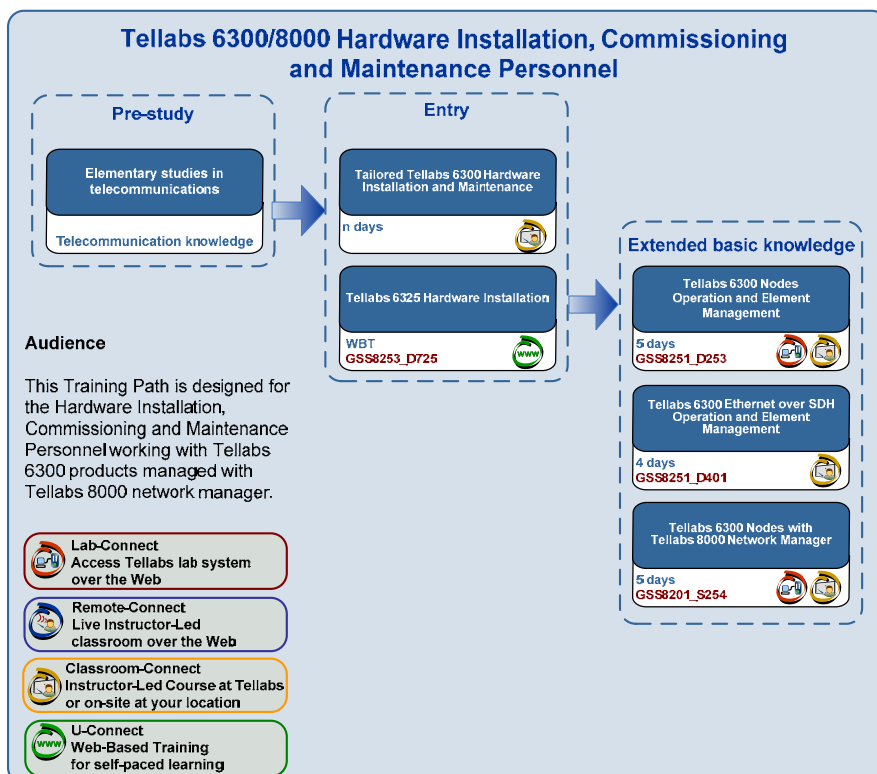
Tellabs 6300/8000 Hardware Installation, Commissioning and Maintenance Personnel

Pre-study

Elementary studies in telecommunications

Telecommunication knowledge

Entry

Tailored Tellabs 6300 Hardware Installation and Maintenance

n days

Tellabs 6325 Hardware Installation

WBT
GSS8253_D725

Extended basic knowledge

Tellabs 6300 Nodes Operation and Element Management

5 days
GSS8251_D253

Tellabs 6300 Ethernet over SDH Operation and Element Management

4 days
GSS8251_D401

Tellabs 6300 Nodes with Tellabs 8000 Network Manager

5 days
GSS8201_S254

Audience

This Training Path is designed for the Hardware Installation, Commissioning and Maintenance Personnel working with Tellabs 6300 products managed with Tellabs 8000 network manager.

Lab-Connect
Access Tellabs lab system over the Web

Remote-Connect
Live Instructor-Led classroom over the Web

Classroom-Connect
Instructor-Led Course at Tellabs or on-site at your location

U-Connect
Web-Based Training for self-paced learning